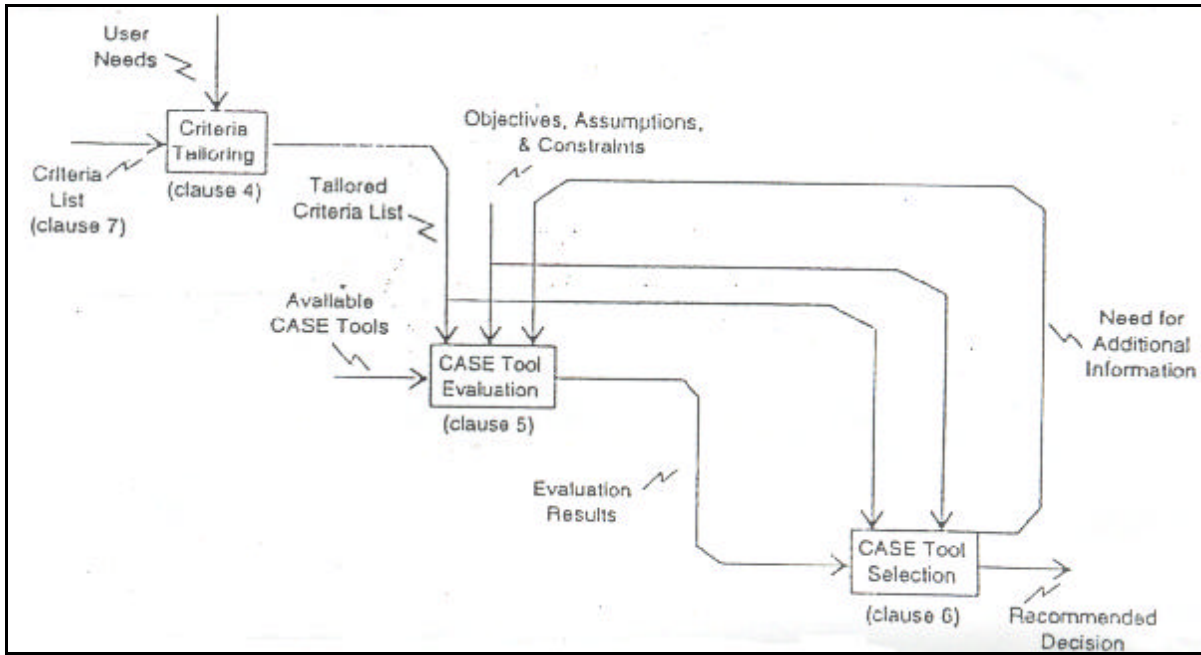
User Needs

Criteria Tailoring

(clause 4)

Criteria List (clause 7)

Objectives, Assumptions, & Constraints

Tailored Criteria List

Available CASE Tools

CASE Tool Evaluation

(clause 5)

Need for Additional Information

Evaluation Results

CASE Tool Selection

(clause 6)

Recommended Decision